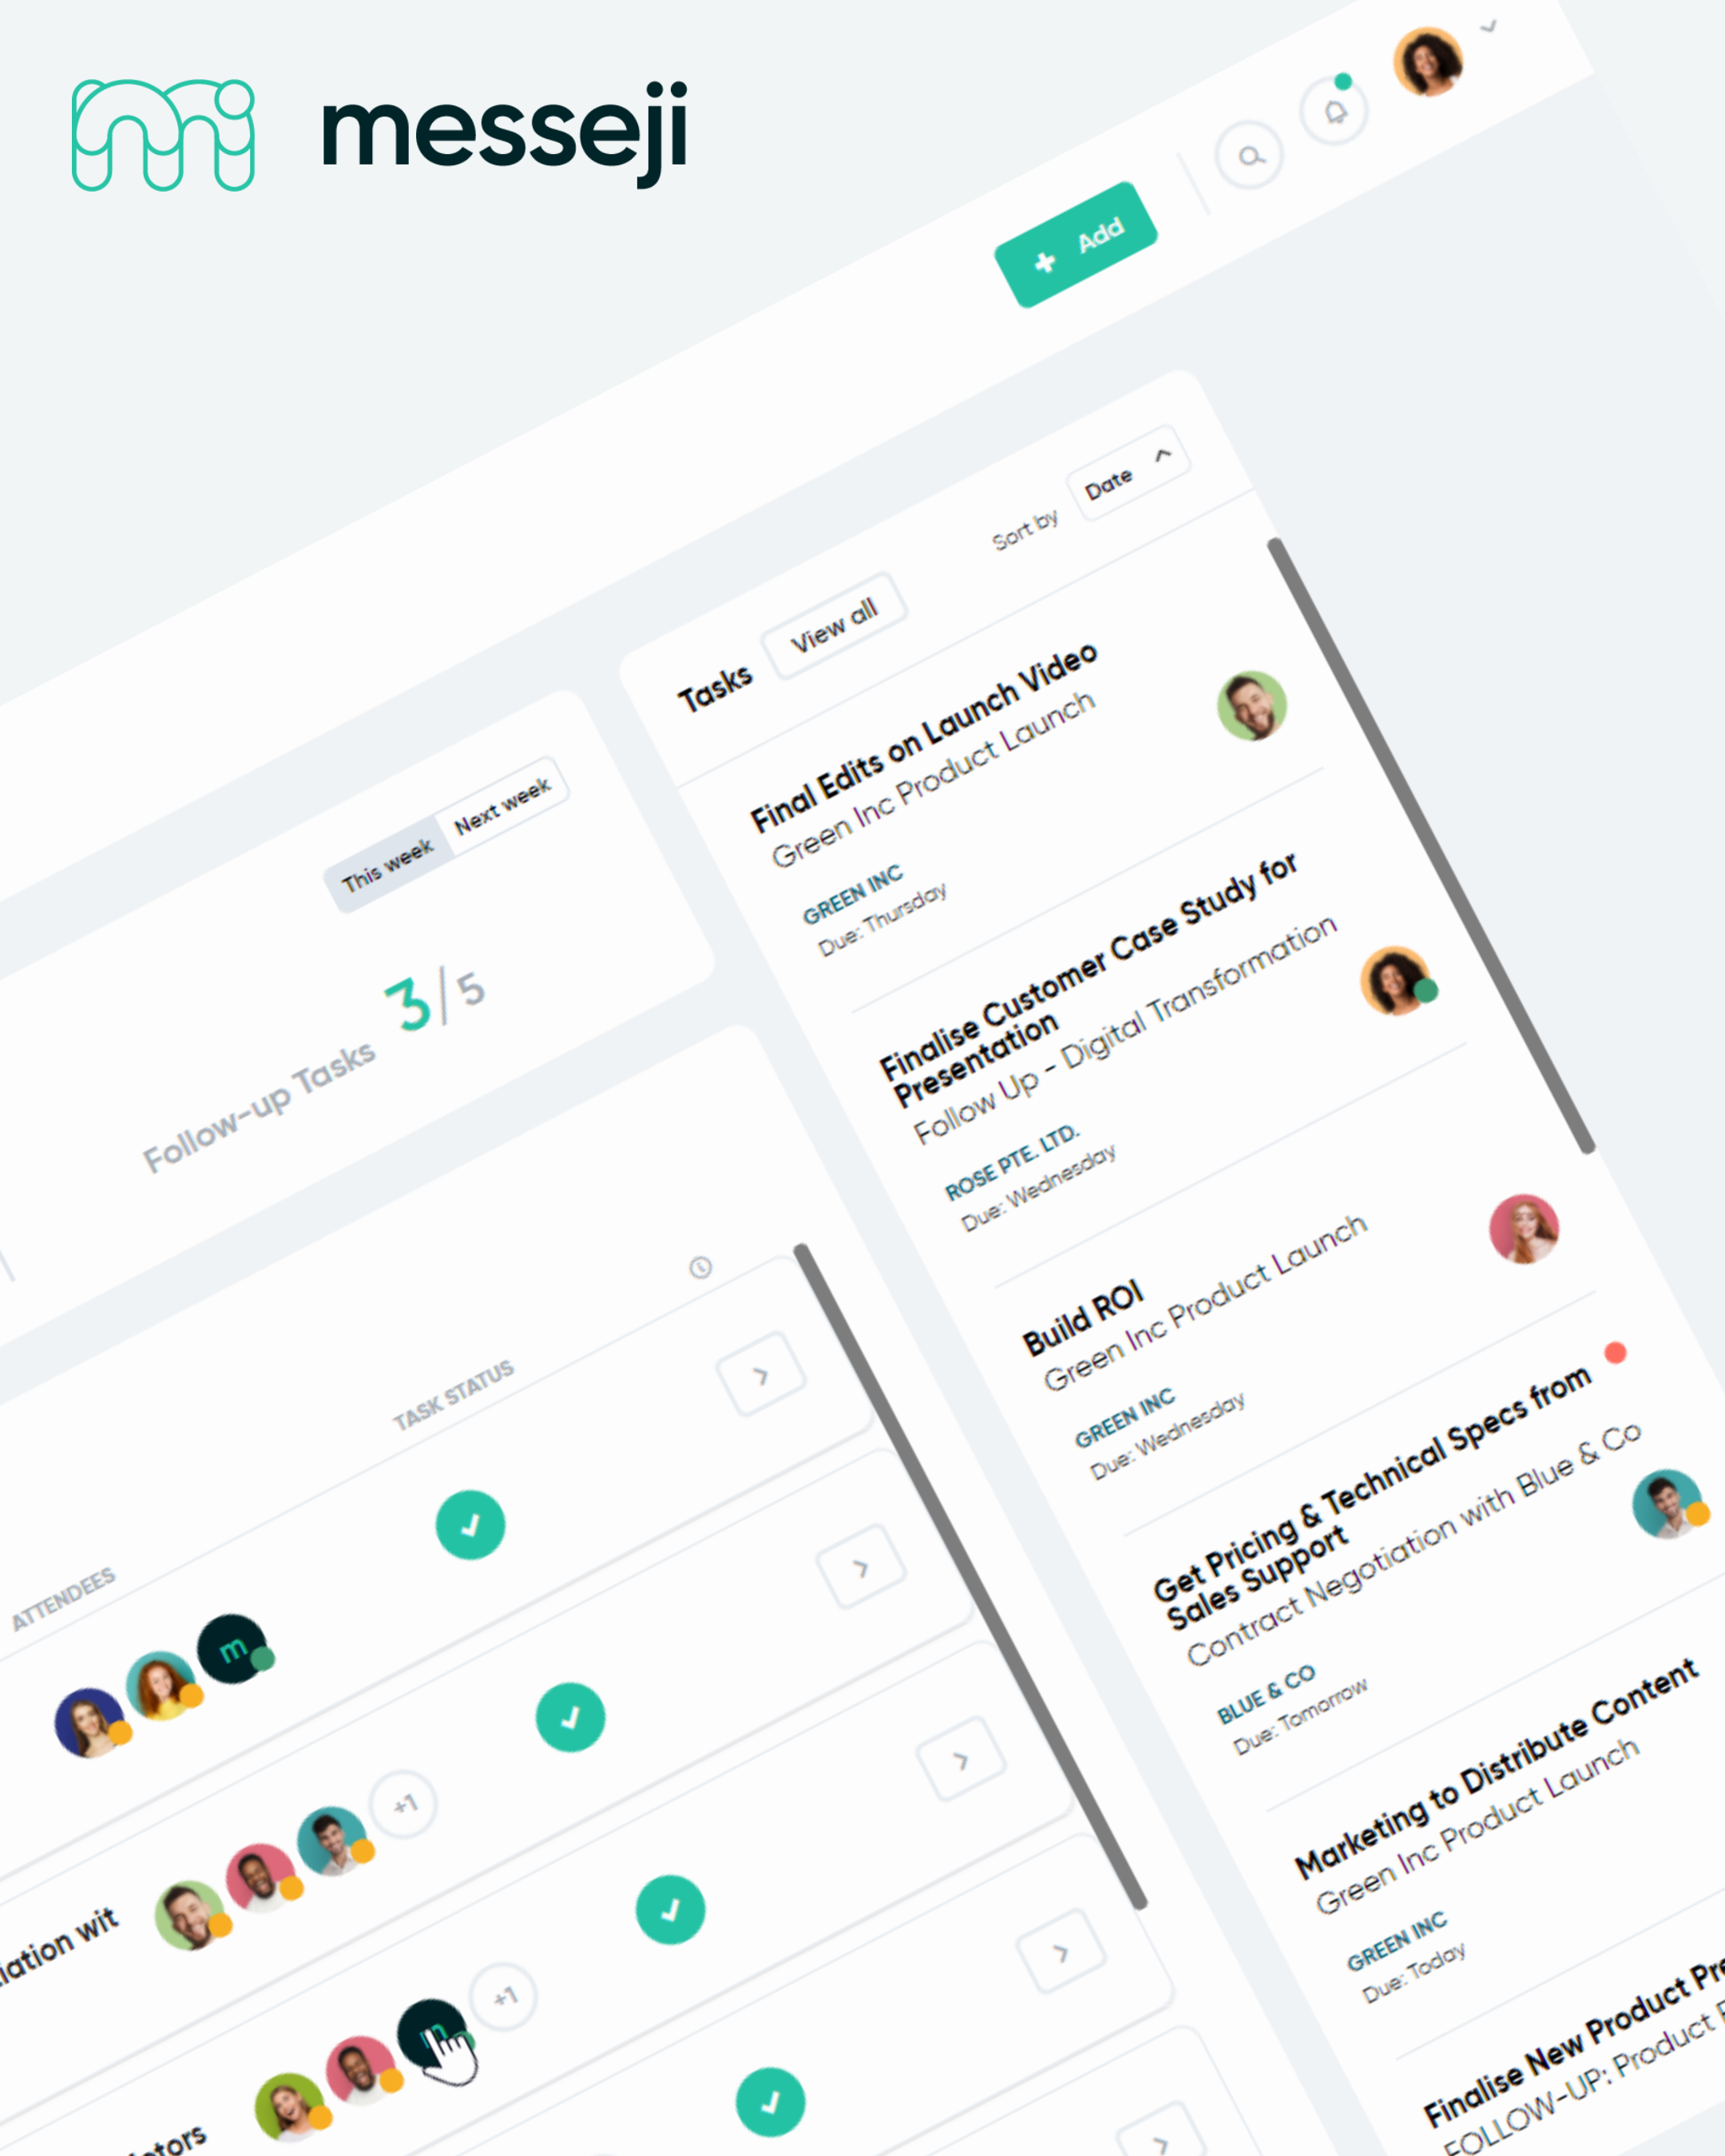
messeji

Add

This week Next week

Follow-up Tasks 3/5

TASK STATUS

ATTENDEES

m

+1

ation wit

+1

tors

Tasks View all

Sort by Date

Final Edits on Launch Video
Green Inc Product Launch
GREEN INC
Due: Thursday

Finalise Customer Case Study for Presentation
Follow Up - Digital Transformation
ROSE PTE. LTD.
Due: Wednesday

Build ROI
Green Inc Product Launch
GREEN INC
Due: Wednesday

Get Pricing & Technical Specs from Sales Support
Contract Negotiation with Blue & Co
BLUE & CO
Due: Tomorrow

Marketing to Distribute Content
Green Inc Product Launch
GREEN INC
Due: Today

Finalise New Product Pr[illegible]
FOLLOW-UP: Product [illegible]